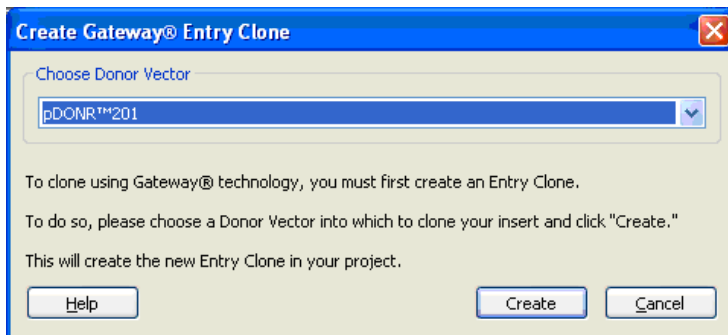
Create Gateway® Entry Clone

Choose Donor Vector

pDONR™201

To clone using Gateway® technology, you must first create an Entry Clone.

To do so, please choose a Donor Vector into which to clone your insert and click "Create."

This will create the new Entry Clone in your project.

Help

Create

Cancel